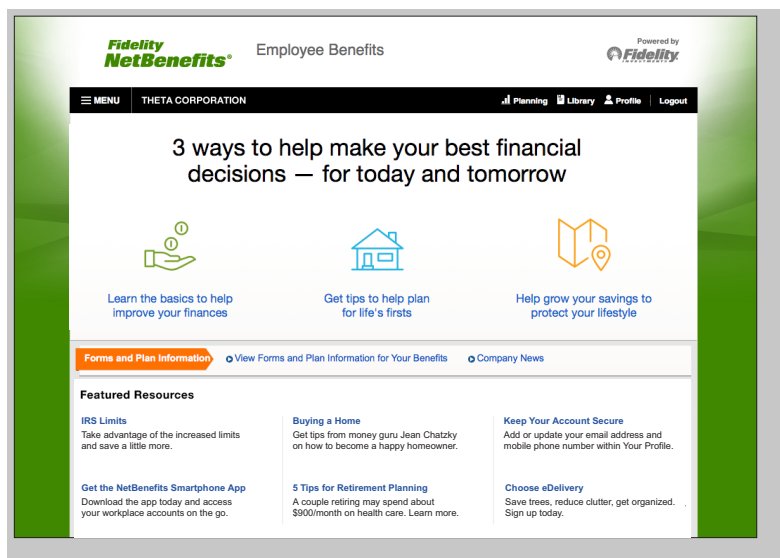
Fidelity NetBenefits®

Employee Benefits

Powered by Fidelity INVESTMENTS

MENU THETA CORPORATION

Planning Library Profile Logout

3 ways to help make your best financial decisions — for today and tomorrow

Learn the basics to help improve your finances

Get tips to help plan for life's firsts

Help grow your savings to protect your lifestyle

Forms and Plan Information

View Forms and Plan Information for Your Benefits

Company News

Featured Resources

IRS Limits
Take advantage of the increased limits and save a little more.

Buying a Home
Get tips from money guru Jean Chatzky on how to become a happy homeowner.

Keep Your Account Secure
Add or update your email address and mobile phone number within Your Profile.

Get the NetBenefits Smartphone App
Download the app today and access your workplace accounts on the go.

5 Tips for Retirement Planning
A couple retiring may spend about $900/month on health care. Learn more.

Choose eDelivery
Save trees, reduce clutter, get organized. Sign up today.